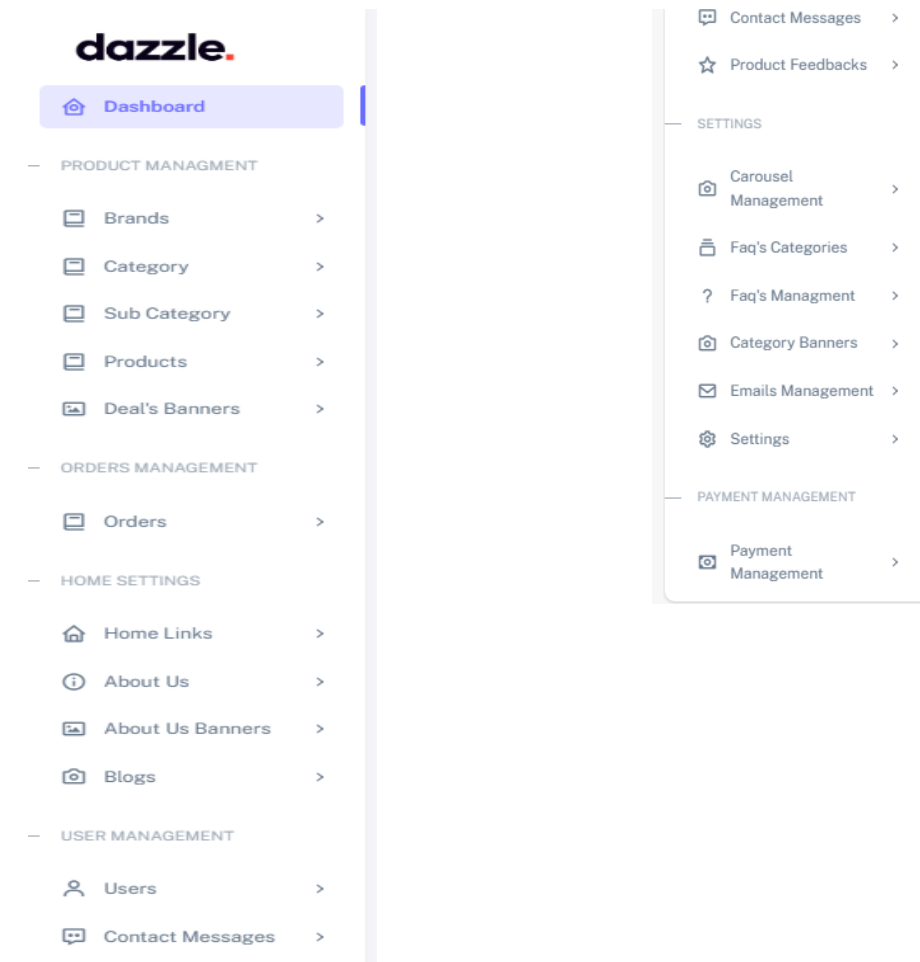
dazzle.

Dashboard

PRODUCT MANAGMENT

Brands >

Category >

Sub Category >

Products >

Deal's Banners >

ORDERS MANAGEMENT

Orders >

HOME SETTINGS

Home Links >

About Us >

About Us Banners >

Blogs >

USER MANAGEMENT

Users >

Contact Messages >

Contact Messages >

Product Feedbacks >

SETTINGS

Carousel Management >

Faq's Categories >

Faq's Managment >

Category Banners >

Emails Management >

Settings >

PAYMENT MANAGEMENT

Payment Management >